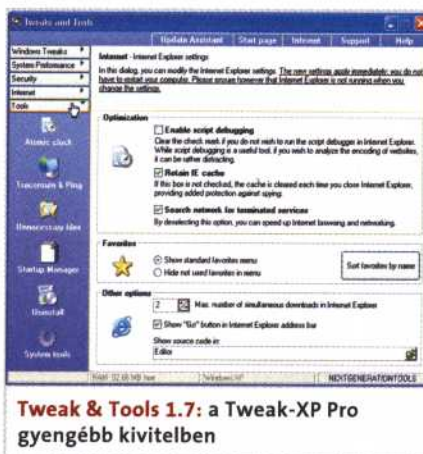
Tweaks and Tools

Update Assistant | Start page | Internet | Support | Help

Windows Tweaks
System Performance
Security
Internet
Tools

Atomic clock
Traceroute & Ping
Unnecessary files
Startup Manager
Uninstall
System tools

Internet - Internet Explorer settings

In this dialog, you can modify the Internet Explorer settings. The new settings apply immediately; you do not have to restart your computer. Please ensure however that Internet Explorer is not running when you change the settings.

Optimization

Enable script debugging
Clear the check mark if you do not wish to run the script debugger in Internet Explorer. While script debugging is a useful tool, if you wish to analyze the encoding of websites, it can be rather distracting.

Retain IE cache
If this box is not checked, the cache is cleared each time you close Internet Explorer, providing added protection against spying.

Search network for terminated services
By deselecting this option, you can speed up Internet browsing and networking.

Favorites

Show standard favorites menu
Hide not used favorites in menu
Sort favorites by name

Other options

2 Max. number of simultaneous downloads in Internet Explorer
Show "Go" button in Internet Explorer address bar
Show source code in:
Editor

RAM: 32.68 MB free | Windows XP | NEXTGENERATIONTOOLS

Tweak & Tools 1.7: a Tweak-XP Pro gyengébb kivitelben